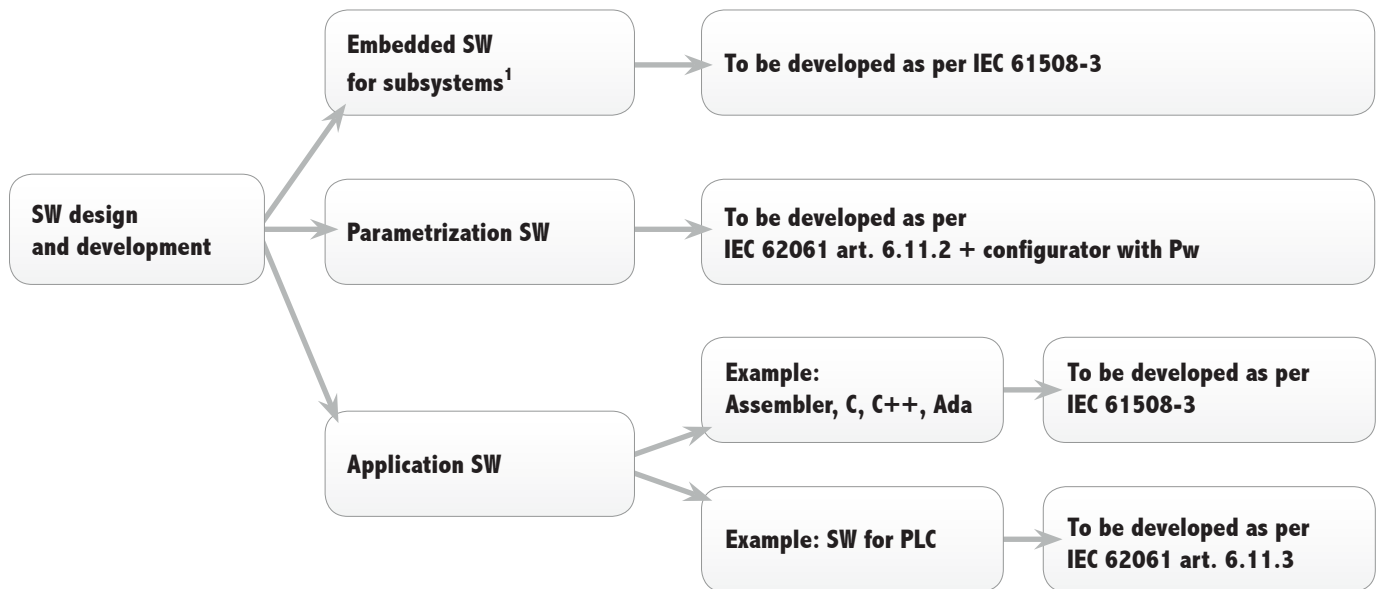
SW design and development

Embedded SW for subsystems$^1$

To be developed as per IEC 61508-3

Parametrization SW

To be developed as per IEC 62061 art. 6.11.2 + configurator with Pw

Application SW

Example: Assembler, C, C++, Ada

To be developed as per IEC 61508-3

Example: SW for PLC

To be developed as per IEC 62061 art. 6.11.3